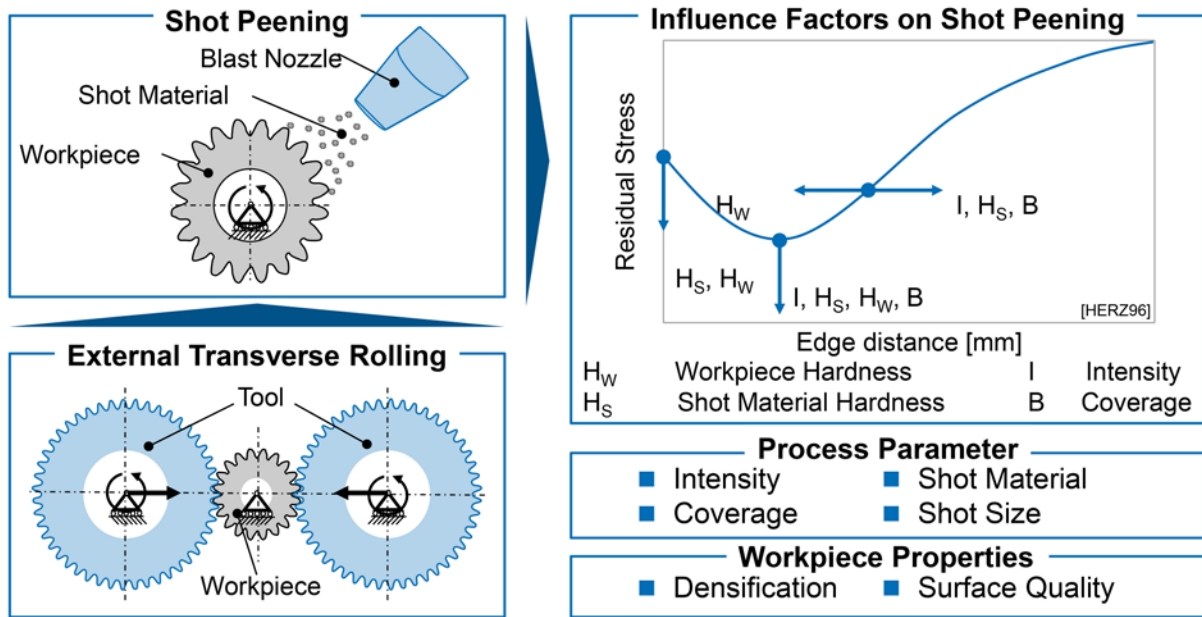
Shot Peening

Blast Nozzle

Shot Material

Workpiece

External Transverse Rolling

Tool

Workpiece

Influence Factors on Shot Peening

Residual Stress

$H_W$

$H_S$, $H_W$

I, $H_S$, $H_W$, B

I, $H_S$, B

[HERZ96]

Edge distance [mm]

| | | | |
|---|---|---|---|
| $H_W$ | Workpiece Hardness | I | Intensity |
| $H_S$ | Shot Material Hardness | B | Coverage |

Process Parameter

Intensity

Shot Material

Coverage

Shot Size

Workpiece Properties

Densification

Surface Quality